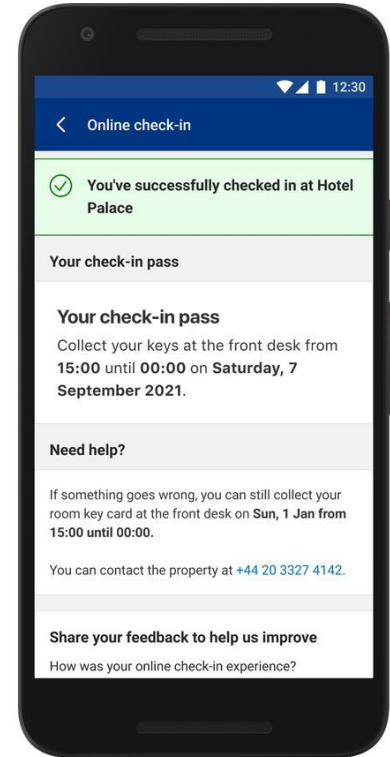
12:30

Online check-in

You've successfully checked in at Hotel Palace

Your check-in pass

Your check-in pass

Collect your keys at the front desk from **15:00** until **00:00** on **Saturday, 7 September 2021**.

Need help?

If something goes wrong, you can still collect your room key card at the front desk on **Sun, 1 Jan from 15:00 until 00:00.**

You can contact the property at +44 20 3327 4142.

Share your feedback to help us improve

How was your online check-in experience?